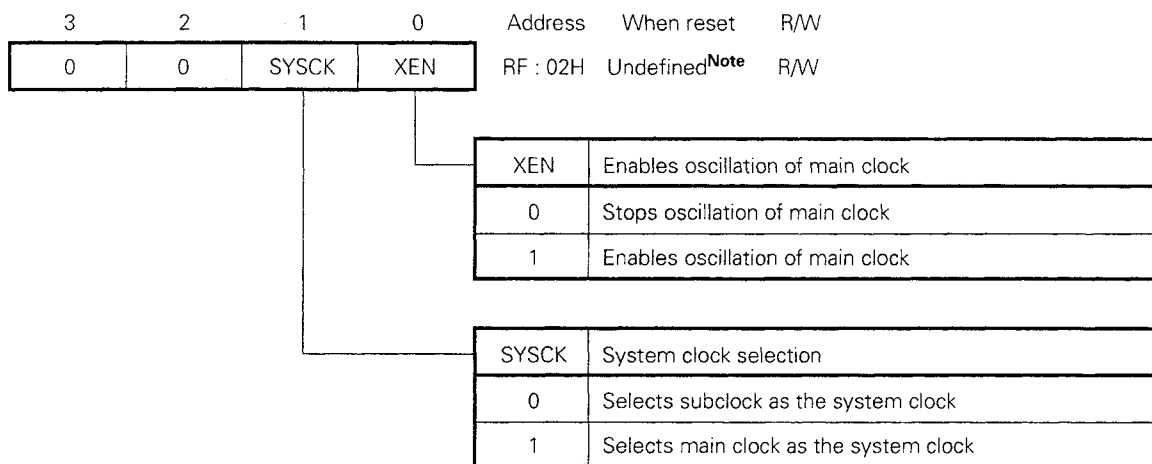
| 3 | 2 | 1 | 0 |
|---|---|---|---|
| 0 | 0 | SYSCK | XEN |

Address When reset R/W
RF : 02H Undefined$^{\textbf{Note}}$ R/W

| XEN | Enables oscillation of main clock |
|---|---|
| 0 | Stops oscillation of main clock |
| 1 | Enables oscillation of main clock |

| SYSCK | System clock selection |
|---|---|
| 0 | Selects subclock as the system clock |
| 1 | Selects main clock as the system clock |